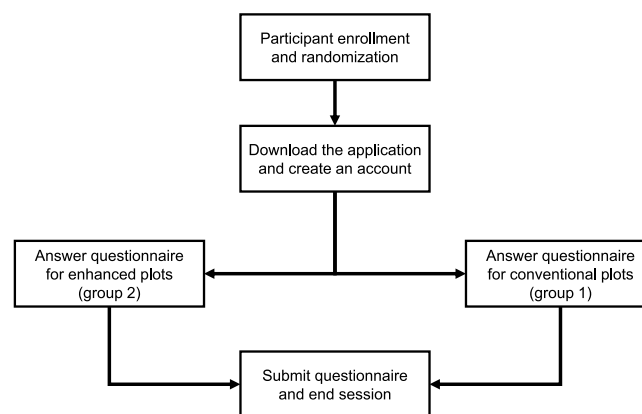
Participant enrollment and randomization

Download the application and create an account

Answer questionnaire for enhanced plots (group 2)

Answer questionnaire for conventional plots (group 1)

Submit questionnaire and end session